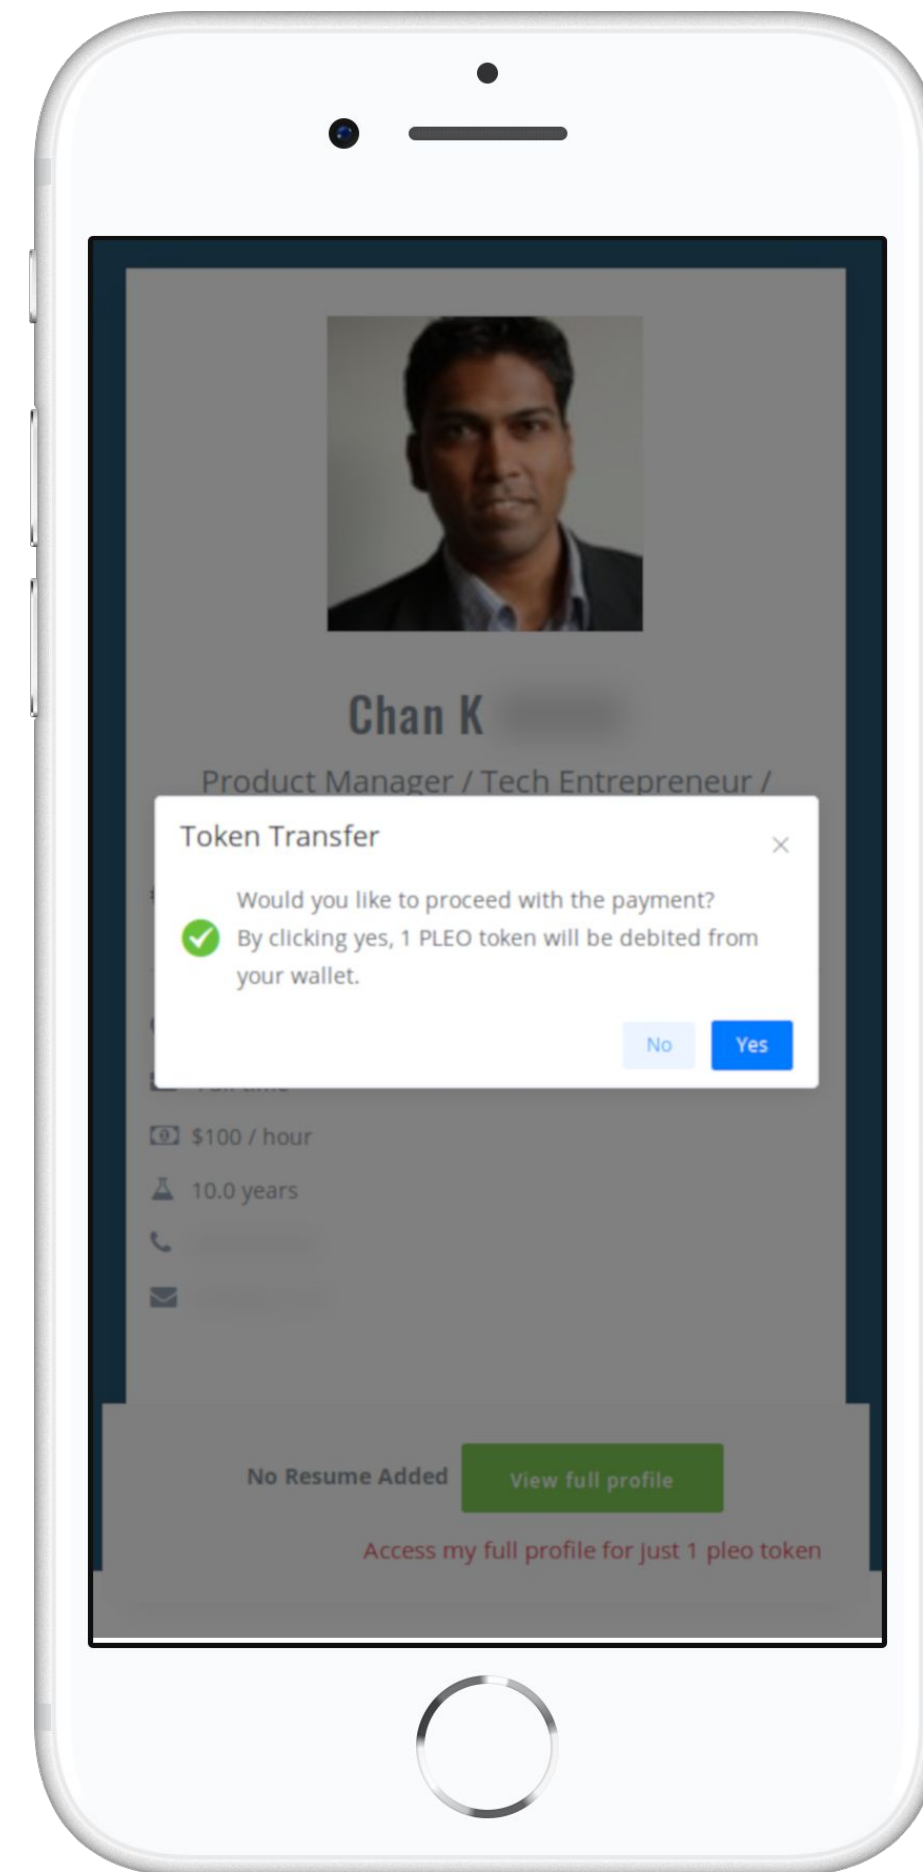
Chan K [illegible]

Product Manager / Tech Entrepreneur /

Token Transfer

×

Would you like to proceed with the payment? By clicking yes, 1 PLEO token will be debited from your wallet.

No

Yes

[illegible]

$100 / hour

10.0 years

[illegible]

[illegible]

No Resume Added

View full profile

Access my full profile for just 1 pleo token